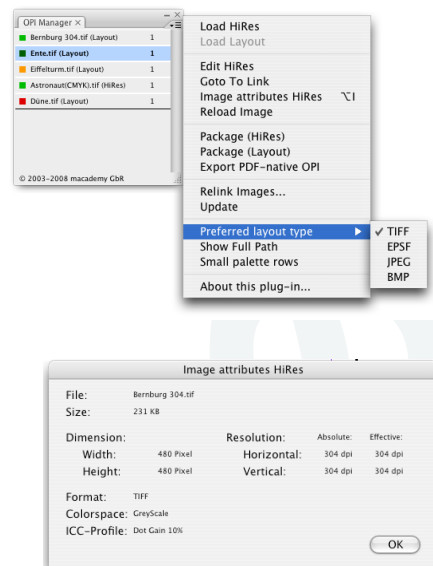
OPI Manager ×

| | |
|---|---|
| Bernburg 304.tif (Layout) | 1 |
| Ente.tif (Layout) | 1 |
| Eiffelturm.tif (Layout) | 1 |
| Astronaut(CMYK).tif (HiRes) | 1 |
| Düne.tif (Layout) | 1 |

© 2003–2008 macademy GbR

Load HiRes
Load Layout

Edit HiRes
Goto To Link
Image attributes HiRes ⌥I
Reload Image

Package (HiRes)
Package (Layout)
Export PDF-native OPI

Relink Images...
Update

Preferred layout type
Show Full Path
Small palette rows

About this plug-in...

✓ TIFF
EPSF
JPEG
BMP

Image attributes HiRes

File: Bernburg 304.tif
Size: 231 KB

Dimension:
Width: 480 Pixel
Height: 480 Pixel

Resolution: Absolute: Effective:
Horizontal: 304 dpi 304 dpi
Vertical: 304 dpi 304 dpi

Format: TIFF
Colorspace: GreyScale
ICC-Profile: Dot Gain 10%

OK